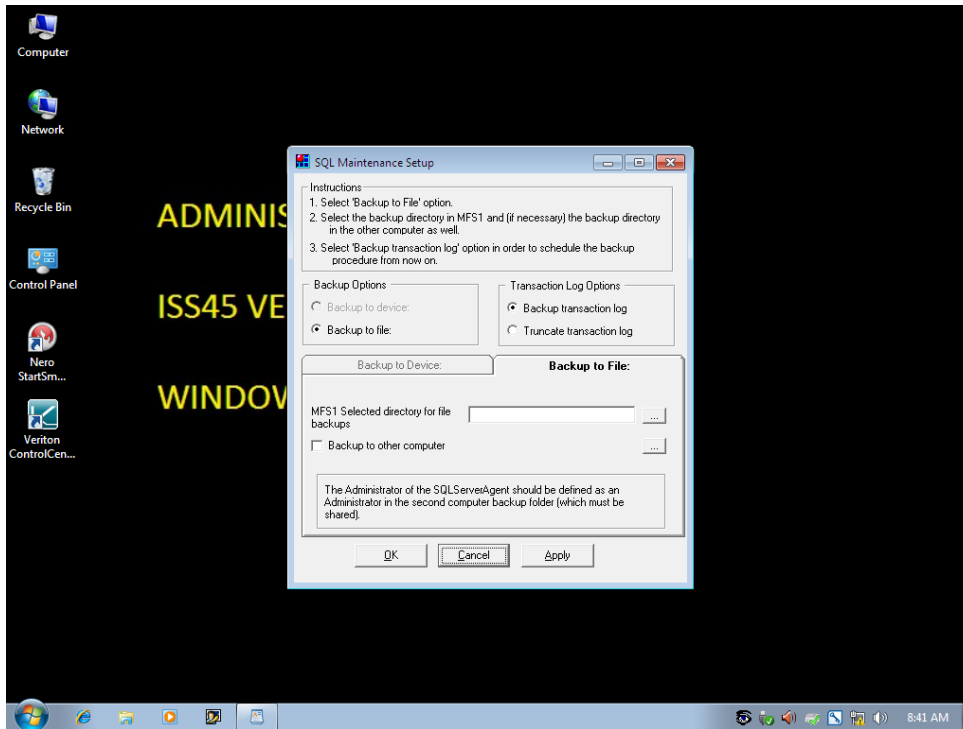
Computer

Network

Recycle Bin

Control Panel

Nero StartSm...

Veriton ControlCen...

ADMINIS

ISS45 VE

WINDOV

SQL Maintenance Setup

Instructions
1. Select 'Backup to File' option.
2. Select the backup directory in MFS1 and (if necessary) the backup directory in the other computer as well.
3. Select 'Backup transaction log' option in order to schedule the backup procedure from now on.

Backup Options
Backup to device:
Backup to file:

Transaction Log Options
Backup transaction log
Truncate transaction log

Backup to Device:
Backup to File:

MFS1 Selected directory for file backups
...
Backup to other computer
...

The Administrator of the SQLServerAgent should be defined as an Administrator in the second computer backup folder (which must be shared).

OK
Cancel
Apply

8:41 AM